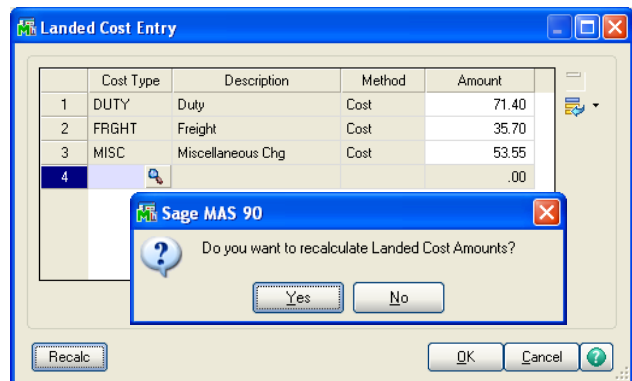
Landed Cost Entry

| | Cost Type | Description | Method | Amount |
|---|---|---|---|---|
| 1 | DUTY | Duty | Cost | 71.40 |
| 2 | FRGHT | Freight | Cost | 35.70 |
| 3 | MISC | Miscellaneous Chg | Cost | 53.55 |
| 4 | | | | .00 |

Sage MAS 90

Do you want to recalculate Landed Cost Amounts?

Yes No

Recalc

OK Cancel